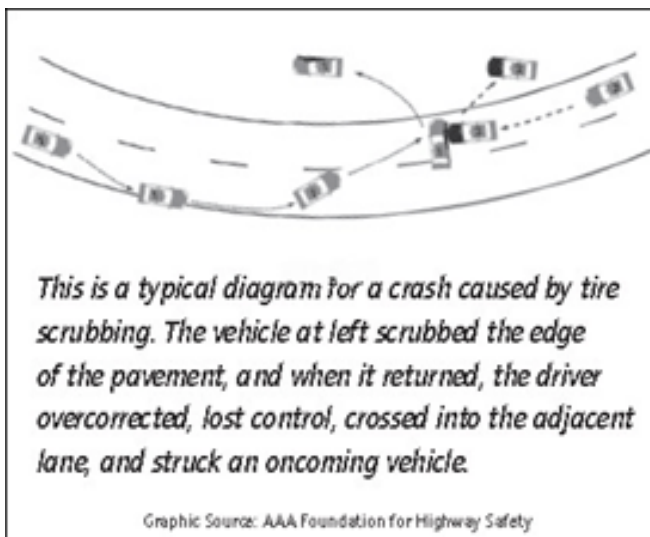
This is a typical diagram for a crash caused by tire scrubbing. The vehicle at left scrubbed the edge of the pavement, and when it returned, the driver overcorrected, lost control, crossed into the adjacent lane, and struck an oncoming vehicle.

Graphic Source: AAA Foundation for Highway Safety